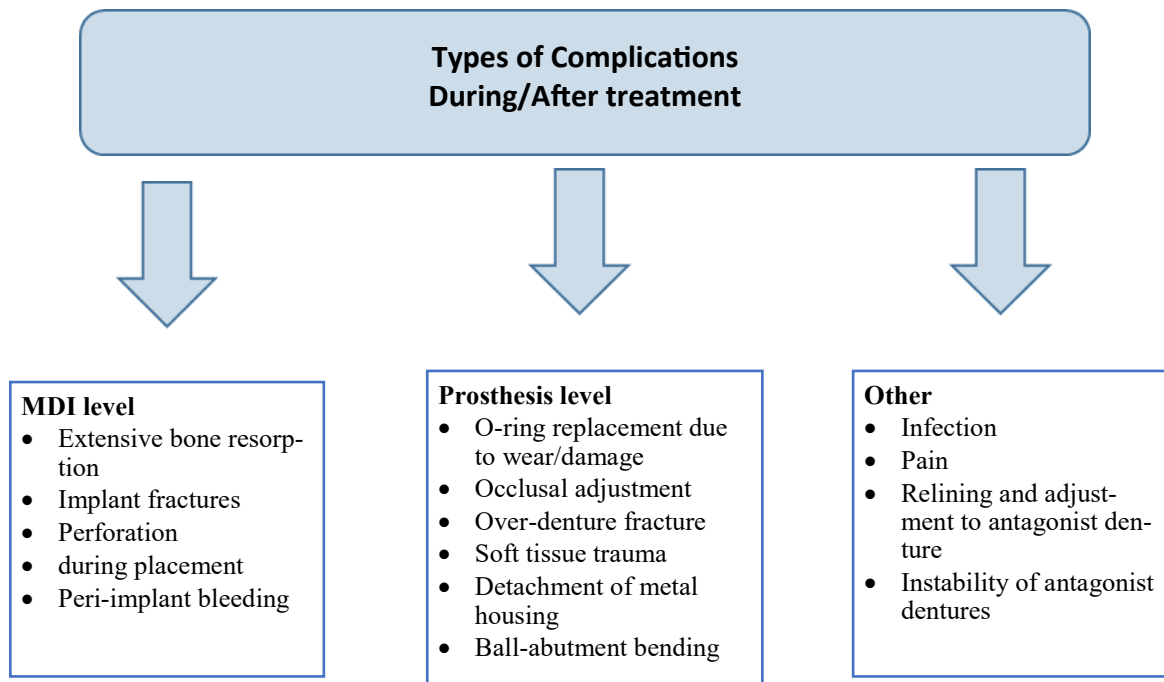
Types of Complications
During/After treatment

MDI level
- Extensive bone resorption
- Implant fractures
- Perforation
- during placement
- Peri-implant bleeding

Prosthesis level
- O-ring replacement due to wear/damage
- Occlusal adjustment
- Over-denture fracture
- Soft tissue trauma
- Detachment of metal housing
- Ball-abutment bending

Other
- Infection
- Pain
- Relining and adjustment to antagonist denture
- Instability of antagonist dentures